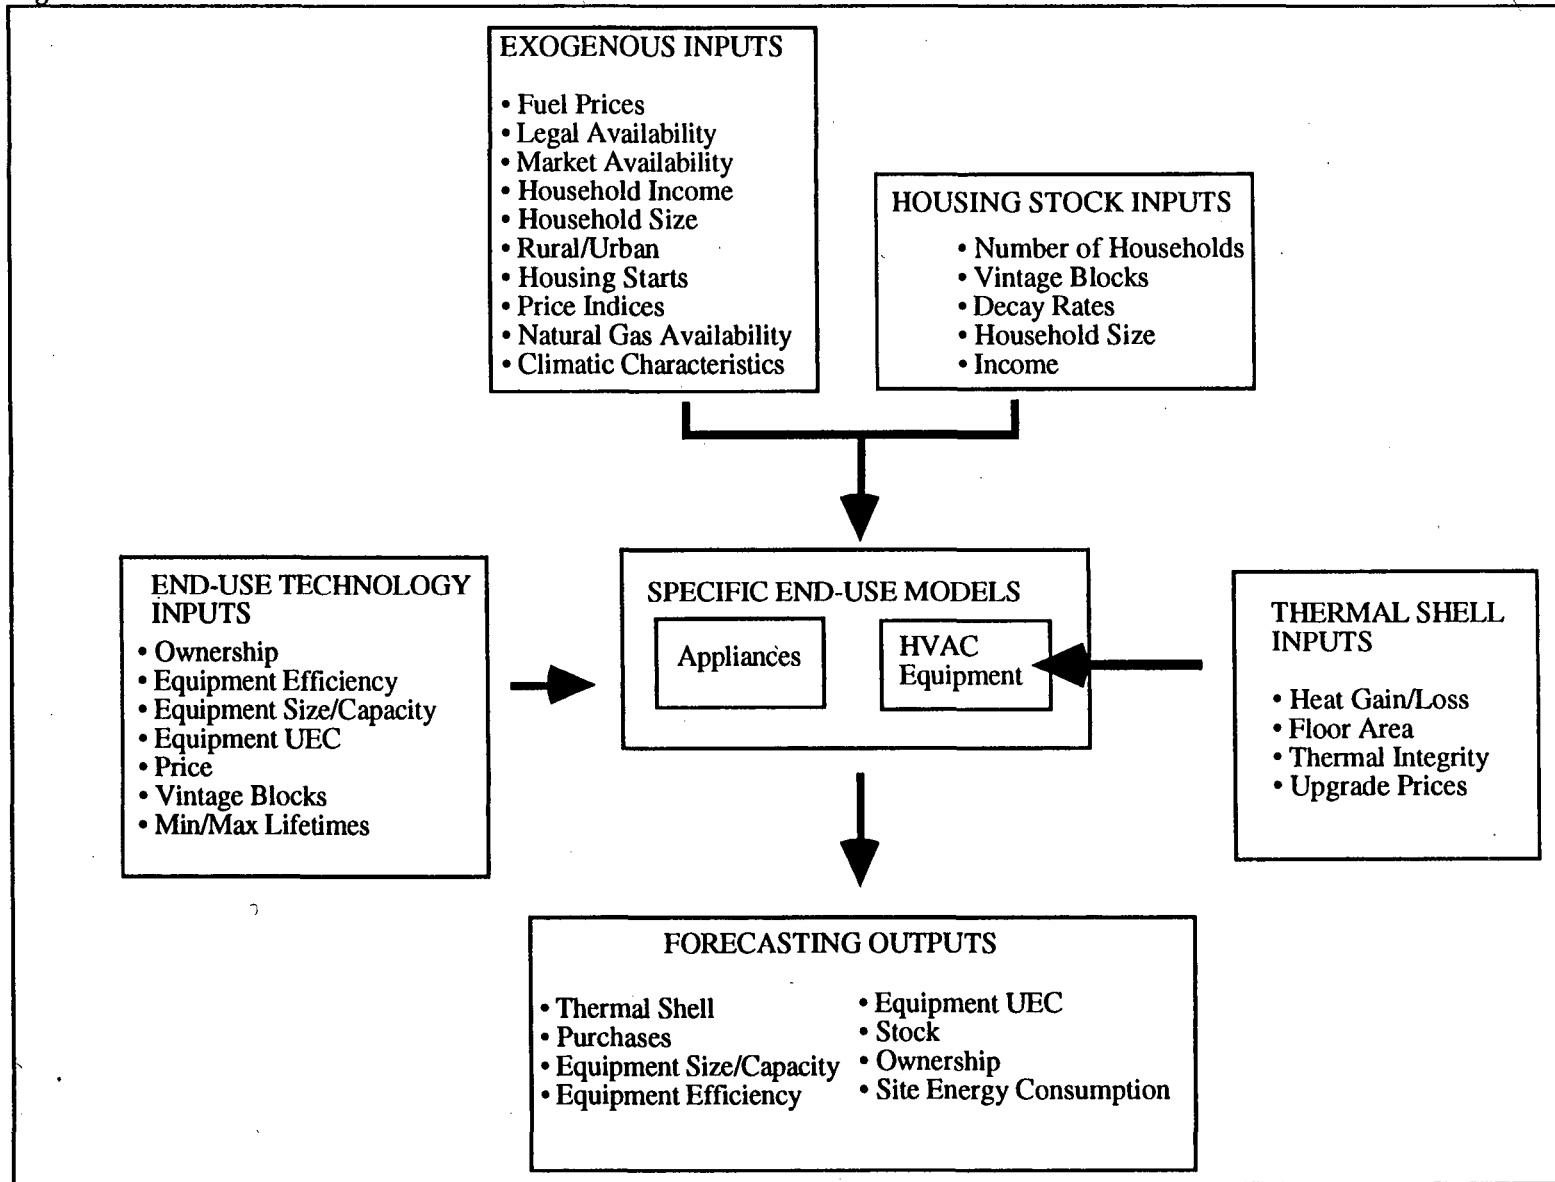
EXOGENOUS INPUTS

• Fuel Prices
• Legal Availability
• Market Availability
• Household Income
• Household Size
• Rural/Urban
• Housing Starts
• Price Indices
• Natural Gas Availability
• Climatic Characteristics

HOUSING STOCK INPUTS

• Number of Households
• Vintage Blocks
• Decay Rates
• Household Size
• Income

END-USE TECHNOLOGY INPUTS

• Ownership
• Equipment Efficiency
• Equipment Size/Capacity
• Equipment UEC
• Price
• Vintage Blocks
• Min/Max Lifetimes

SPECIFIC END-USE MODELS

Appliances

HVAC Equipment

THERMAL SHELL INPUTS

• Heat Gain/Loss
• Floor Area
• Thermal Integrity
• Upgrade Prices

FORECASTING OUTPUTS

• Thermal Shell
• Purchases
• Equipment Size/Capacity
• Equipment Efficiency

• Equipment UEC
• Stock
• Ownership
• Site Energy Consumption